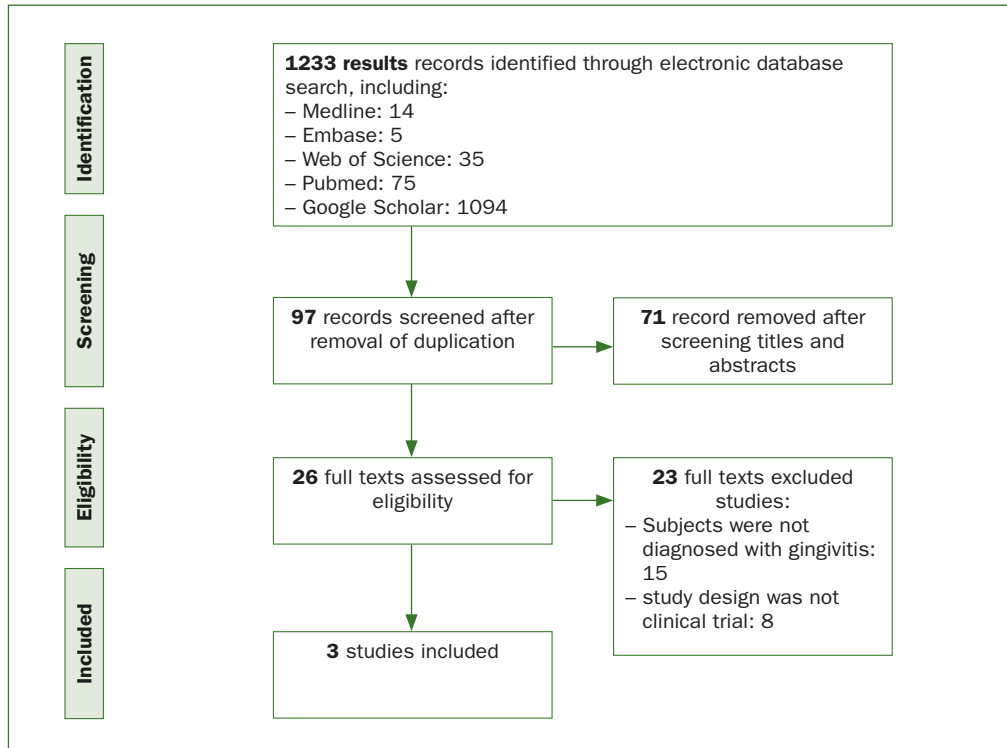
Identification

1233 results records identified through electronic database search, including:
– Medline: 14
– Embase: 5
– Web of Science: 35
– Pubmed: 75
– Google Scholar: 1094

Screening

97 records screened after removal of duplication

71 record removed after screening titles and abstracts

Eligibility

26 full texts assessed for eligibility

23 full texts excluded studies:
– Subjects were not diagnosed with gingivitis: 15
– study design was not clinical trial: 8

Included

3 studies included